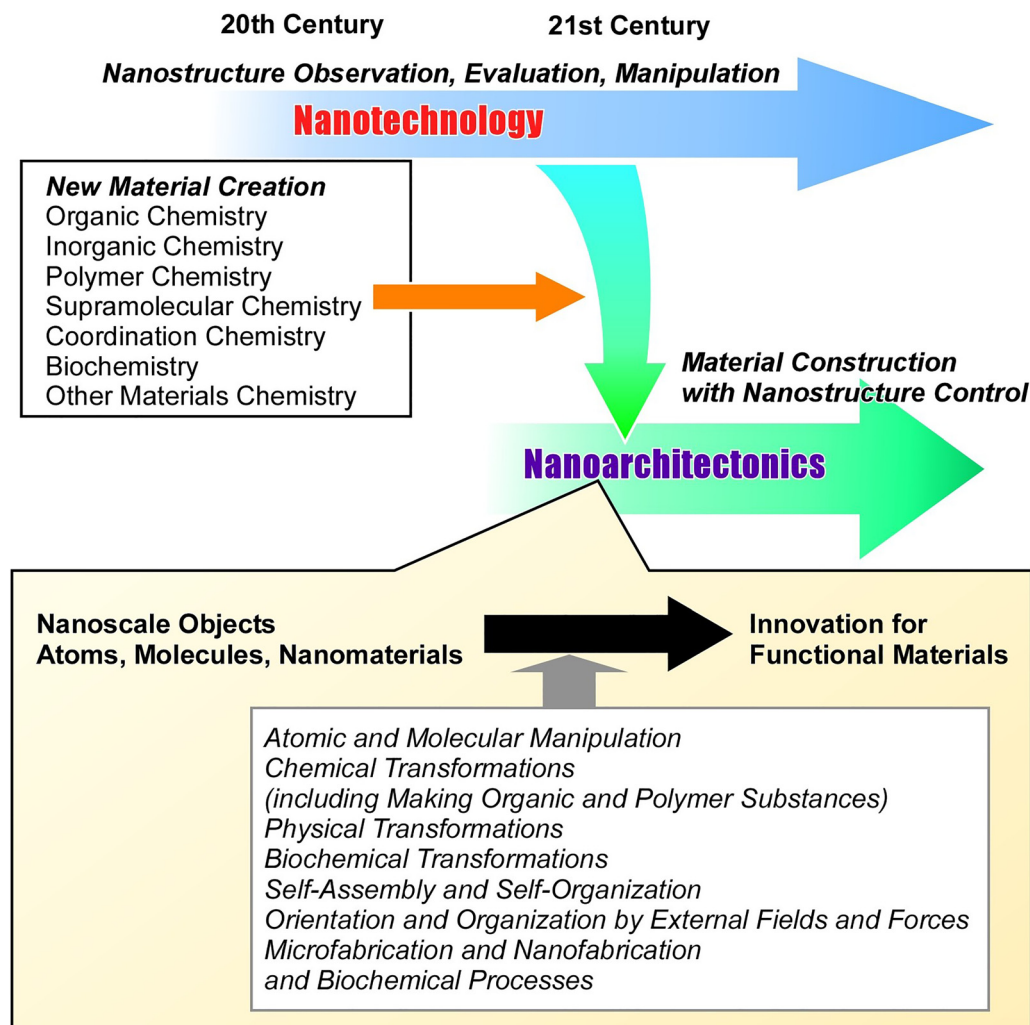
20th Century

21st Century

Nanostructure Observation, Evaluation, Manipulation

Nanotechnology

New Material Creation
Organic Chemistry
Inorganic Chemistry
Polymer Chemistry
Supramolecular Chemistry
Coordination Chemistry
Biochemistry
Other Materials Chemistry

Material Construction
with Nanostructure Control

Nanoarchitectonics

Nanoscale Objects
Atoms, Molecules, Nanomaterials

Innovation for
Functional Materials

Atomic and Molecular Manipulation
Chemical Transformations
(including Making Organic and Polymer Substances)
Physical Transformations
Biochemical Transformations
Self-Assembly and Self-Organization
Orientation and Organization by External Fields and Forces
Microfabrication and Nanofabrication
and Biochemical Processes